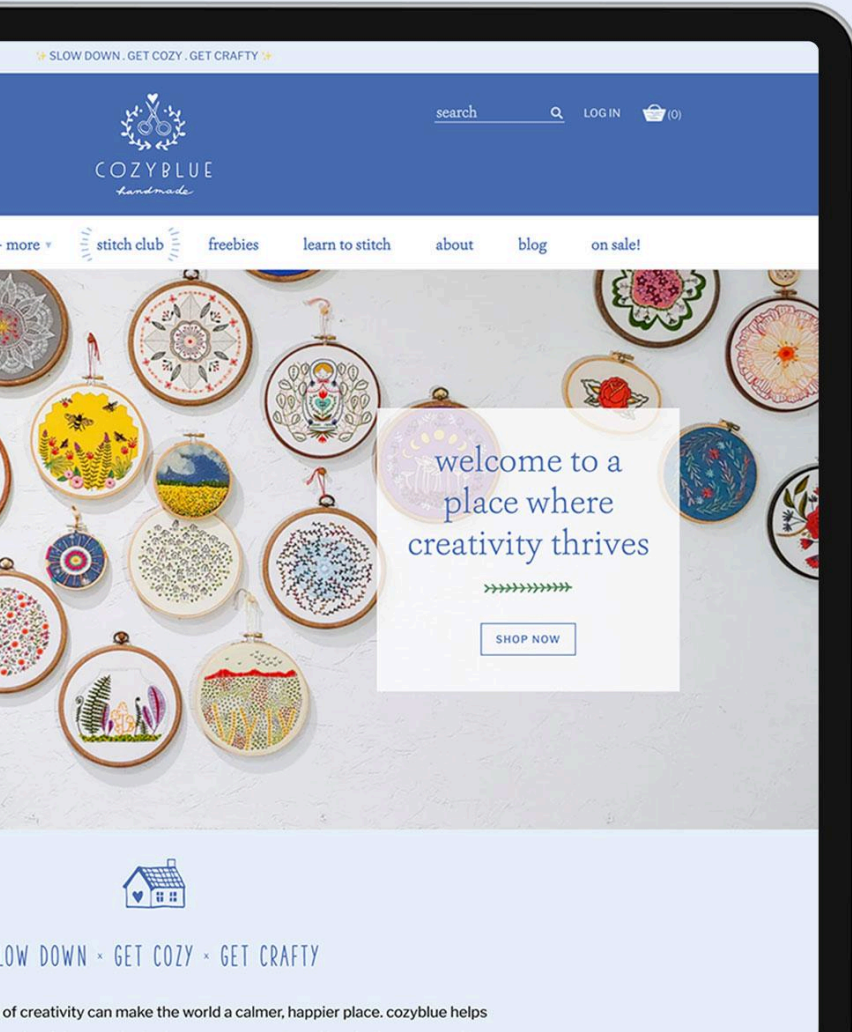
SLOW DOWN . GET COZY . GET CRAFTY

COZYBLUE
handmade

search LOG IN (0)

more stitch club freebies learn to stitch about blog on sale!

welcome to a place where creativity thrives

SHOP NOW

LOW DOWN × GET COZY × GET CRAFTY

of creativity can make the world a calmer, happier place. cozyblue helps